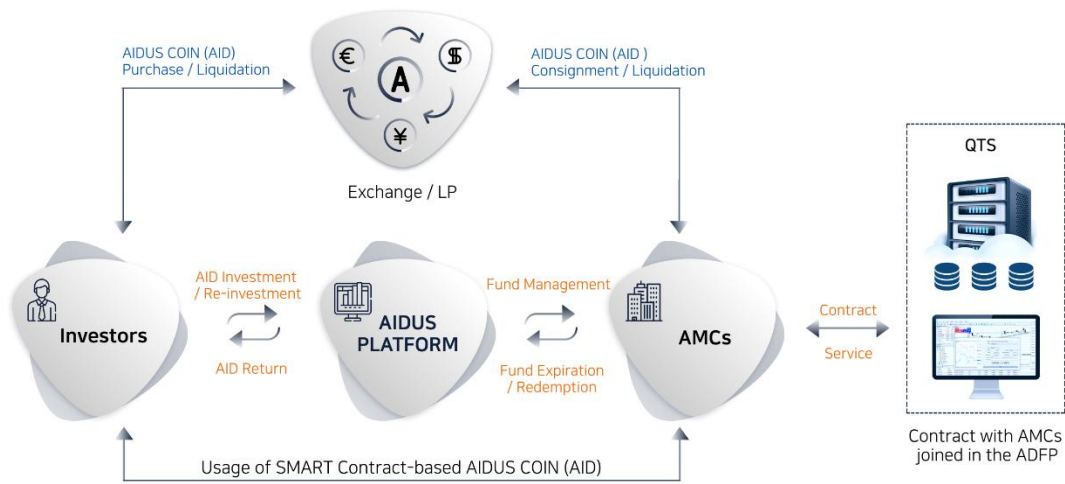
AIDUS COIN (AID)
Purchase / Liquidation

€ A $ ¥

AIDUS COIN (AID )
Consignment / Liquidation

Exchange / LP

QTS

Investors

AID Investment / Re-investment

AID Return

AIDUS PLATFORM

Fund Management

Fund Expiration / Redemption

AMCs

Contract

Service

Contract with AMCs joined in the ADFP

Usage of SMART Contract-based AIDUS COIN (AID)